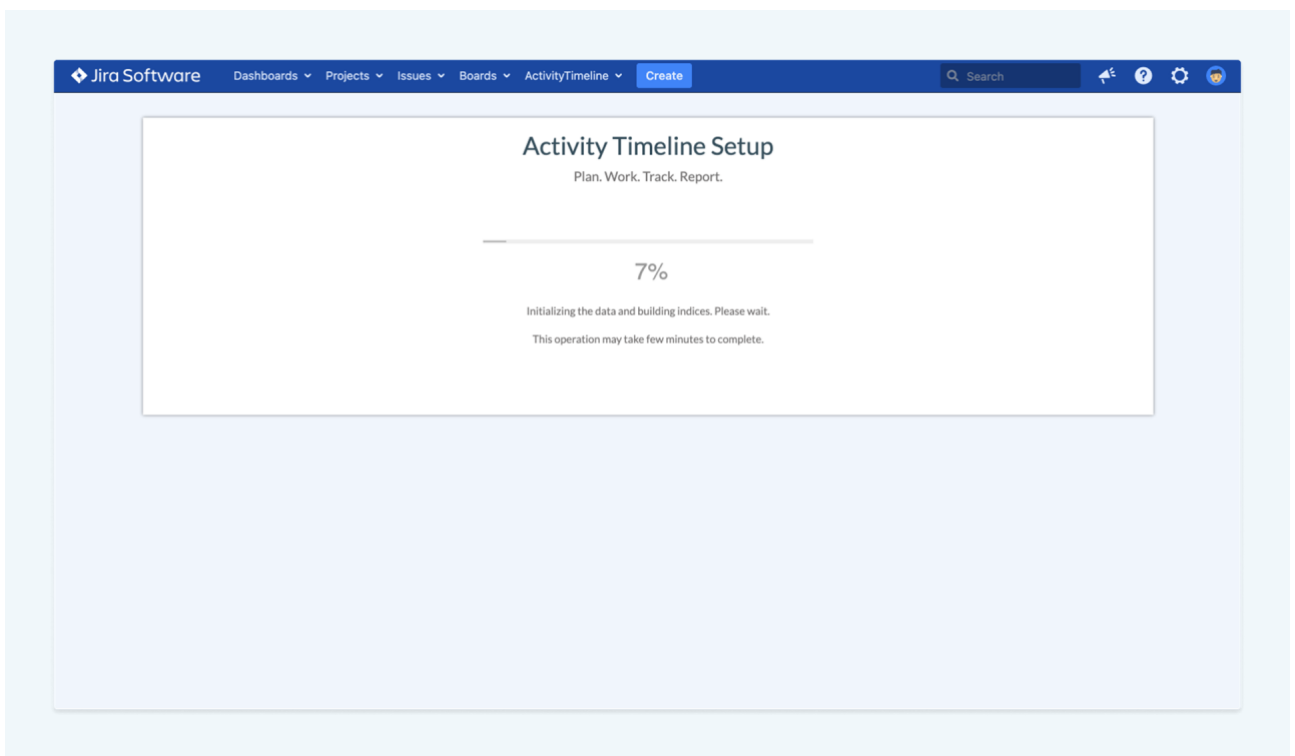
Jira Software Dashboards Projects Issues Boards ActivityTimeline Create Search

Activity Timeline Setup

Plan. Work. Track. Report.

7%

Initializing the data and building indices. Please wait.

This operation may take few minutes to complete.